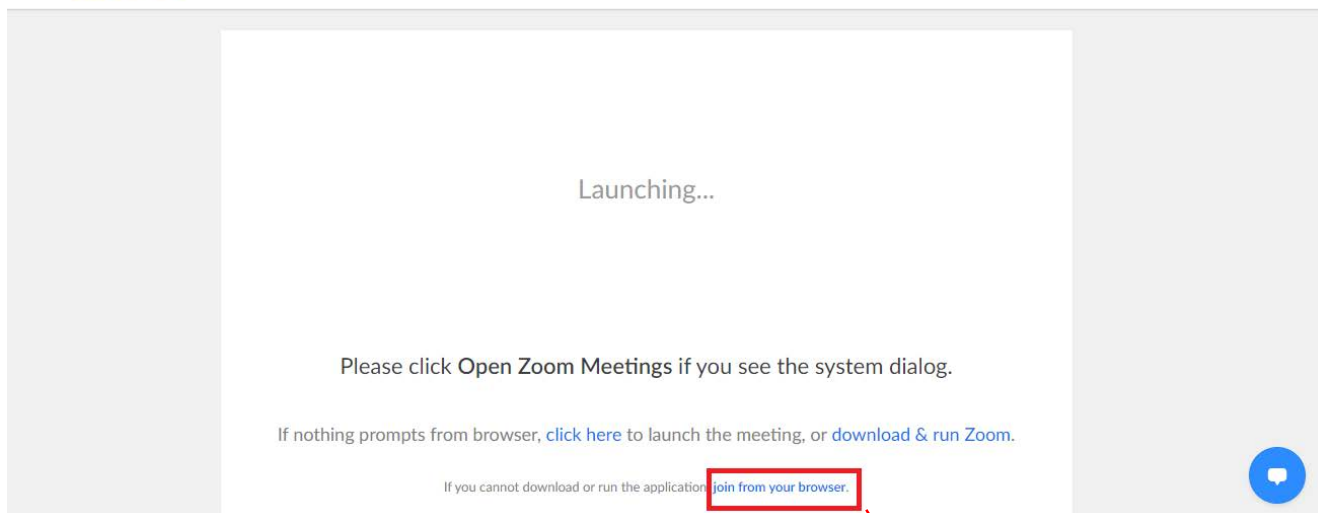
Launching...

Please click Open Zoom Meetings if you see the system dialog.

If nothing prompts from browser, click here to launch the meeting, or download & run Zoom.

If you cannot download or run the application, join from your browser.